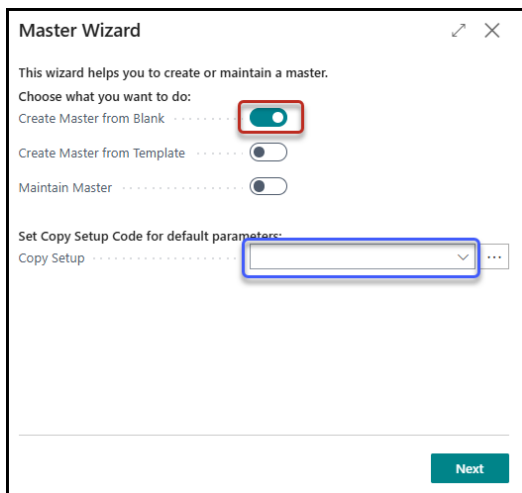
Master Wizard

This wizard helps you to create or maintain a master.

Choose what you want to do:

Create Master from Blank

Create Master from Template

Maintain Master

Set Copy Setup Code for default parameters:

Copy Setup

Next